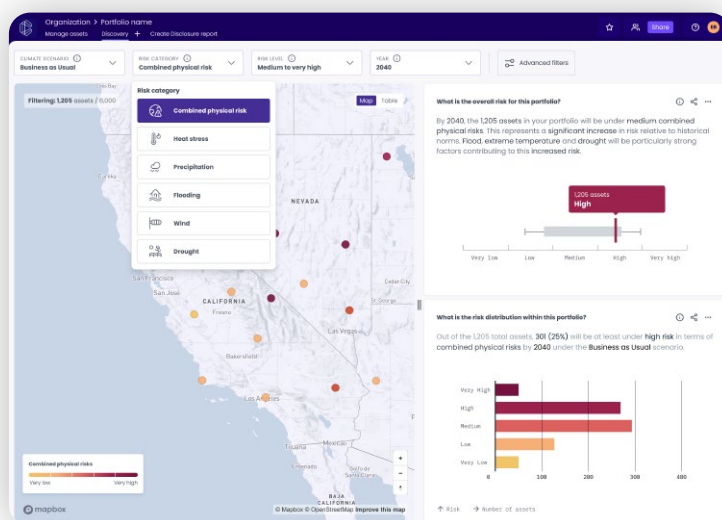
Organization > Portfolio name

Manage assets Discovery + Create Disclosure report

Share

CLIMATE SCENARIO
Business as Usual

RISK CATEGORY
Combined physical risk

RISK LEVEL
Medium to very high

YEAR
2040

Advanced filters

Filtering: 1,205 assets / 6,000

Risk category

Combined physical risk

Heat stress

Precipitation

Flooding

Wind

Drought

Map Table

NEVADA

CALIFORNIA

Fresno

Bakersfield

Las Vegas

Los Angeles

San Francisco

Cedar City

BAJA CALIFORNIA

Combined physical risks

Very low Very high

mapbox

© Mapbox © OpenStreetMap Improve this map

What is the overall risk for this portfolio?

By 2040, the 1,205 assets in your portfolio will be under medium combined physical risks. This represents a significant increase in risk relative to historical norms. Flood, extreme temperature and drought will be particularly strong factors contributing to this increased risk.

1,205 assets
High

Very low Low Medium High Very high

What is the risk distribution within this portfolio?

Out of the 1,205 total assets, 301 (25%) will be at least under high risk in terms of combined physical risks by 2040 under the Business as Usual scenario.

Very High
High
Medium
Low
Very Low

0 100 200 300 400

↑ Risk ↑ Number of assets